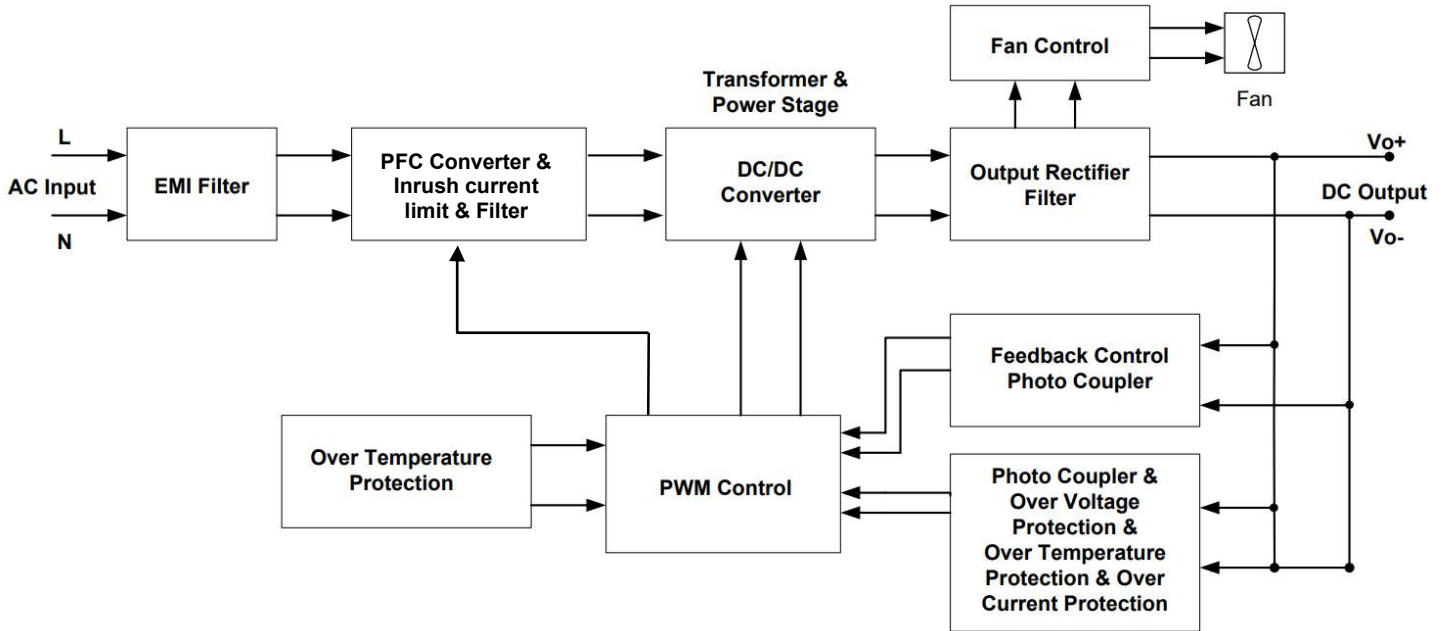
Fan Control

Fan

Transformer & Power Stage

L

AC Input

N

EMI Filter

PFC Converter & Inrush current limit & Filter

DC/DC Converter

Output Rectifier Filter

Vo+

DC Output

Vo-

Feedback Control Photo Coupler

Over Temperature Protection

PWM Control

Photo Coupler & Over Voltage Protection & Over Temperature Protection & Over Current Protection